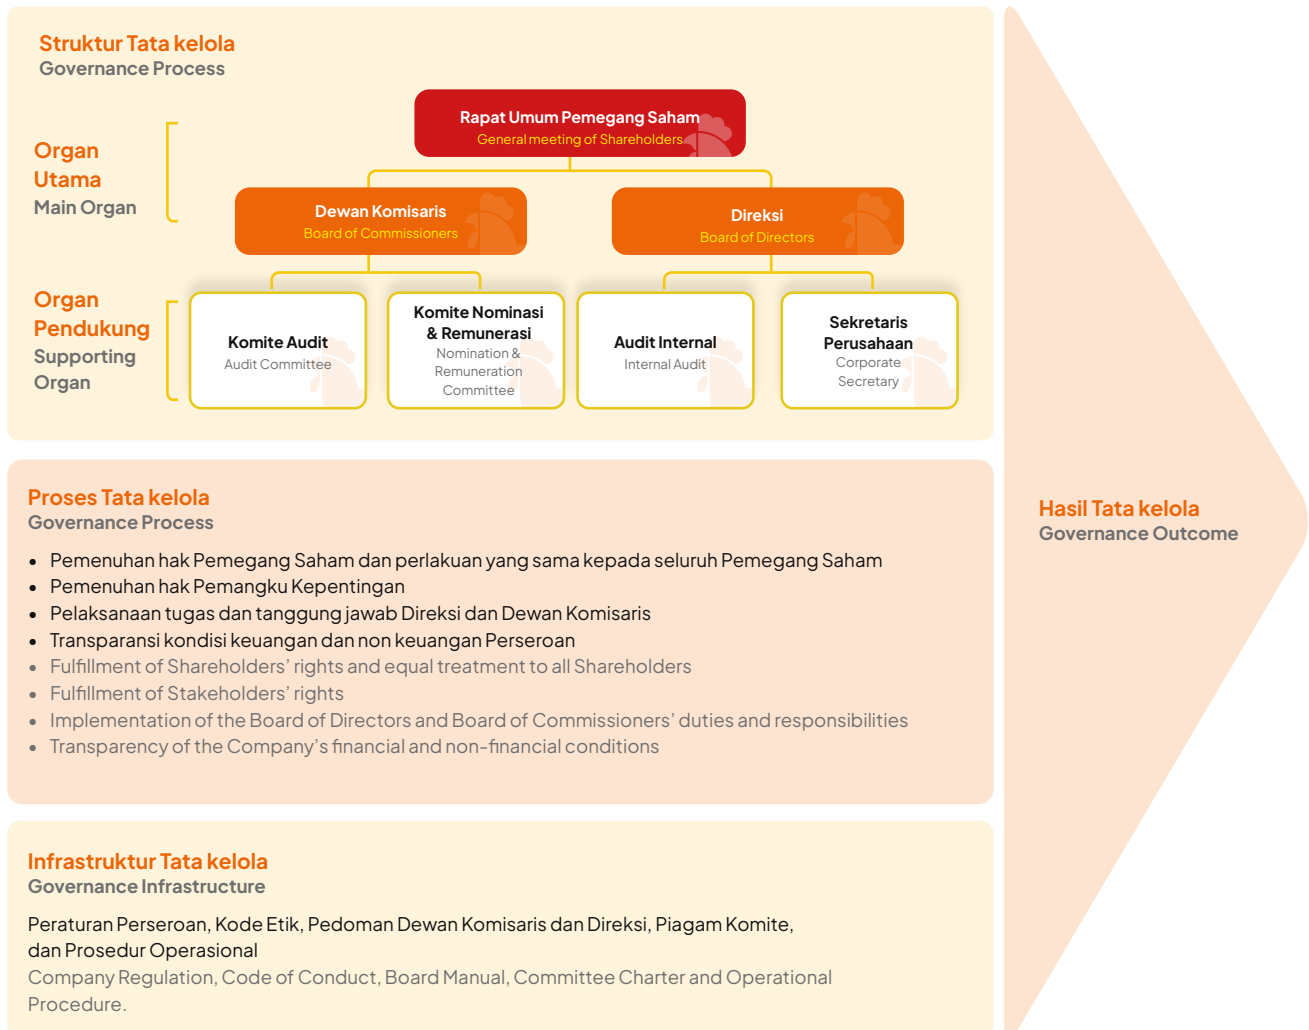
Struktur Tata kelola
Governance Process

Organ Utama
Main Organ

Rapat Umum Pemegang Saham
General meeting of Shareholders

Dewan Komisaris
Board of Commissioners

Direksi
Board of Directors

Organ Pendukung
Supporting Organ

Komite Audit
Audit Committee

Komite Nominasi & Remunerasi
Nomination & Remuneration Committee

Audit Internal
Internal Audit

Sekretaris Perusahaan
Corporate Secretary

Proses Tata kelola
Governance Process

- Pemenuhan hak Pemegang Saham dan perlakuan yang sama kepada seluruh Pemegang Saham
- Pemenuhan hak Pemangku Kepentingan
- Pelaksanaan tugas dan tanggung jawab Direksi dan Dewan Komisaris
- Transparansi kondisi keuangan dan non keuangan Perseroan
- Fulfillment of Shareholders' rights and equal treatment to all Shareholders
- Fulfillment of Stakeholders' rights
- Implementation of the Board of Directors and Board of Commissioners' duties and responsibilities
- Transparency of the Company's financial and non-financial conditions

Infrastruktur Tata kelola
Governance Infrastructure

Peraturan Perseroan, Kode Etik, Pedoman Dewan Komisaris dan Direksi, Piagam Komite, dan Prosedur Operasional
Company Regulation, Code of Conduct, Board Manual, Committee Charter and Operational Procedure.

Hasil Tata kelola
Governance Outcome